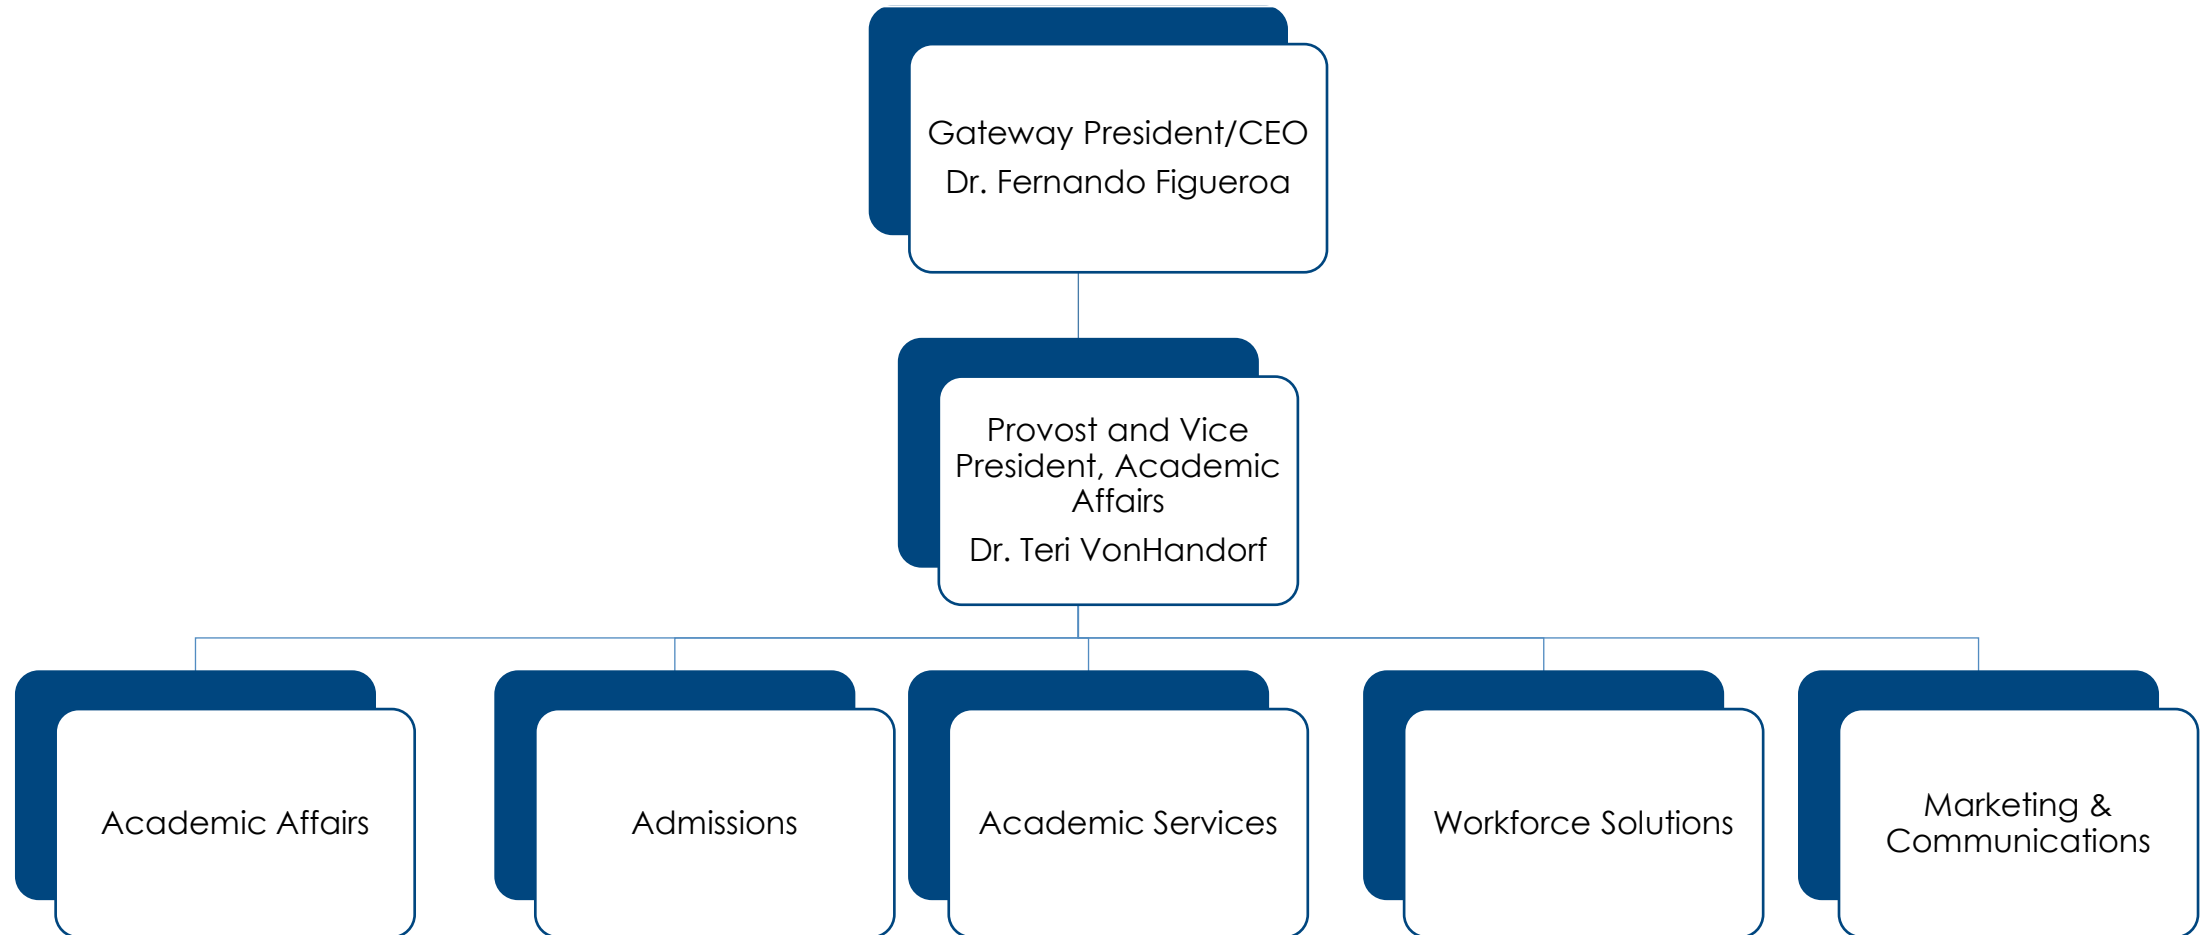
Gateway President/CEO
Dr. Fernando Figueroa

Provost and Vice President, Academic Affairs
Dr. Teri VonHandorf

Academic Affairs

Admissions

Academic Services

Workforce Solutions

Marketing & Communications